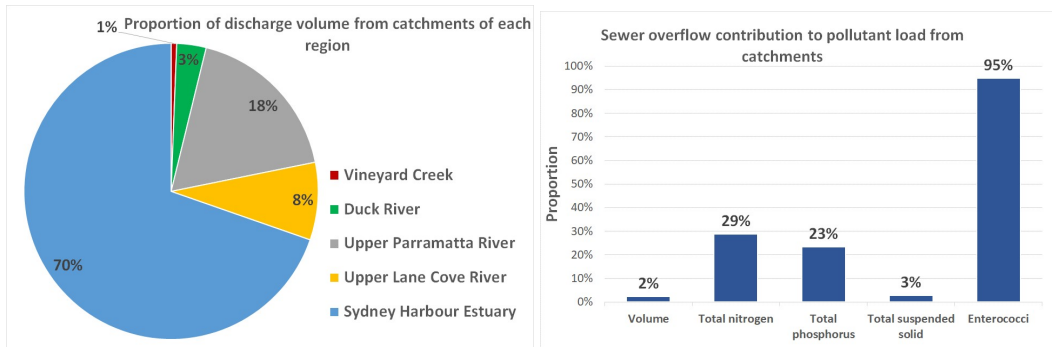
Proportion of discharge volume from catchments of each region

1%
3%
18%
8%
70%

Vineyard Creek
Duck River
Upper Parramatta River
Upper Lane Cove River
Sydney Harbour Estuary

Sewer overflow contribution to pollutant load from catchments

Proportion

100%
90%
80%
70%
60%
50%
40%
30%
20%
10%
0%

2%
29%
23%
3%
95%

Volume
Total nitrogen
Total phosphorus
Total suspended solid
Enterococci